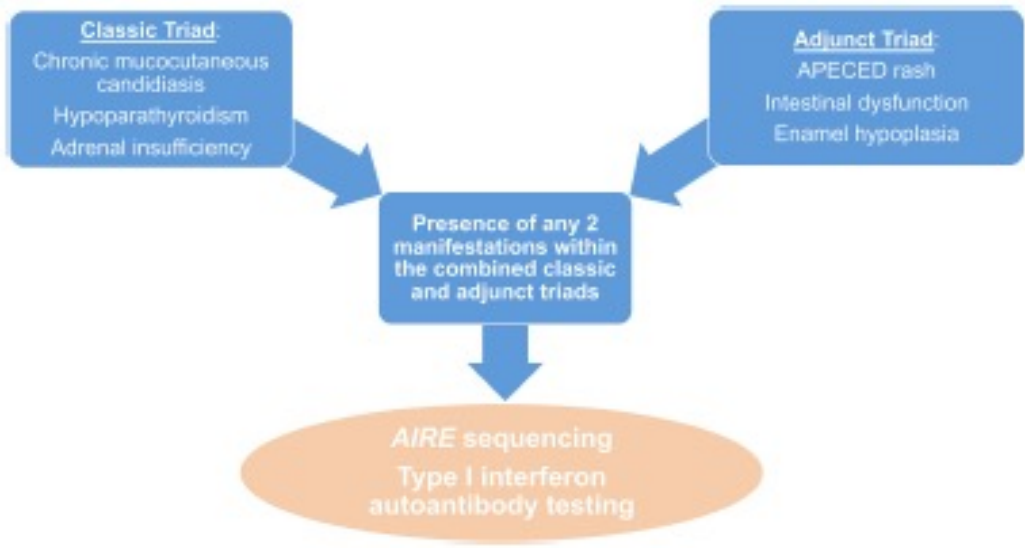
Classic Triad:
Chronic mucocutaneous candidiasis
Hypoparathyroidism
Adrenal insufficiency

Adjunct Triad:
APECED rash
Intestinal dysfunction
Enamel hypoplasia

Presence of any 2 manifestations within the combined classic and adjunct triads

AIRE sequencing
Type I interferon autoantibody testing